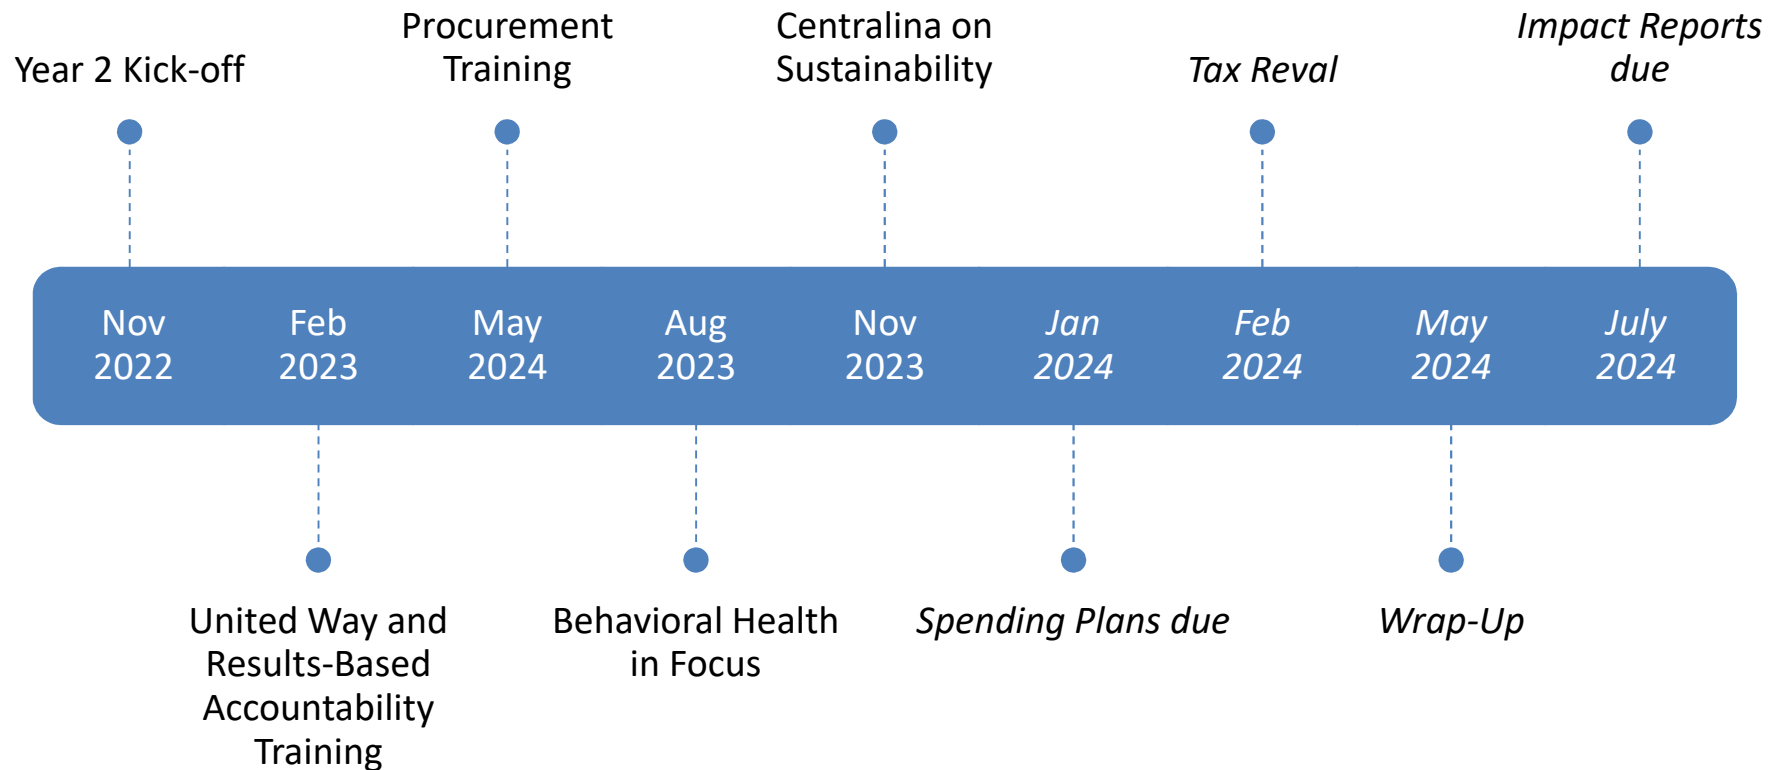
Year 2 Kick-off

Procurement Training

Centralina on Sustainability

Tax Reval

Impact Reports due

Nov 2022

Feb 2023

May 2024

Aug 2023

Nov 2023

Jan 2024

Feb 2024

May 2024

July 2024

United Way and Results-Based Accountability Training

Behavioral Health in Focus

Spending Plans due

Wrap-Up